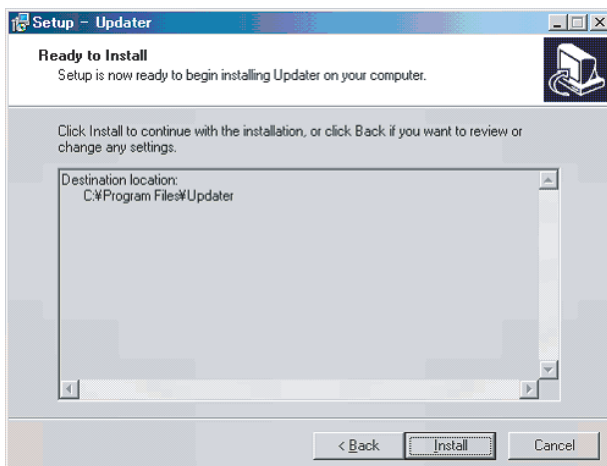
Setup – Updater

Ready to Install
Setup is now ready to begin installing Updater on your computer.

Click Install to continue with the installation, or click Back if you want to review or change any settings.

Destination location:
C:¥Program Files¥Updater

< Back
Install
Cancel